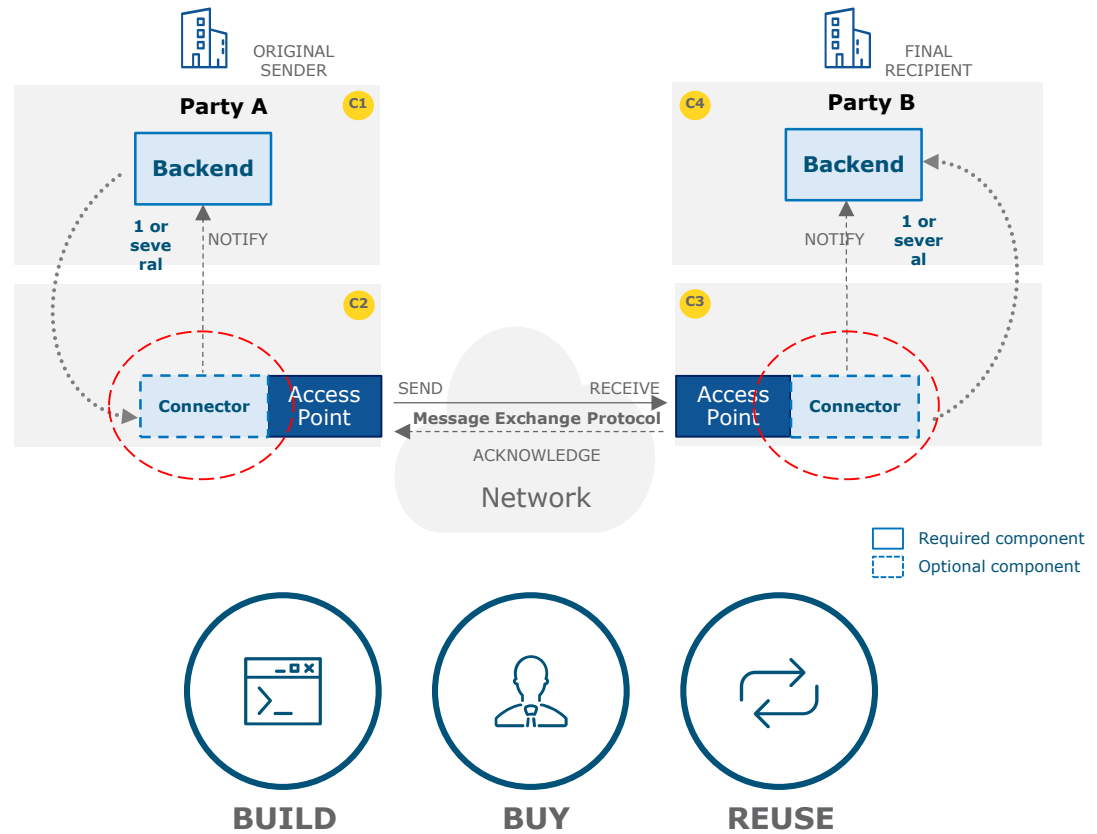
ORIGINAL SENDER

Party A

C1

Backend

1 or seve ral

NOTIFY

C2

Connector

Access Point

FINAL RECIPIENT

Party B

C4

Backend

NOTIFY

1 or sever al

C3

Access Point

Connector

SEND

RECEIVE

Message Exchange Protocol

ACKNOWLEDGE

Network

Required component

Optional component

BUILD

BUY

REUSE